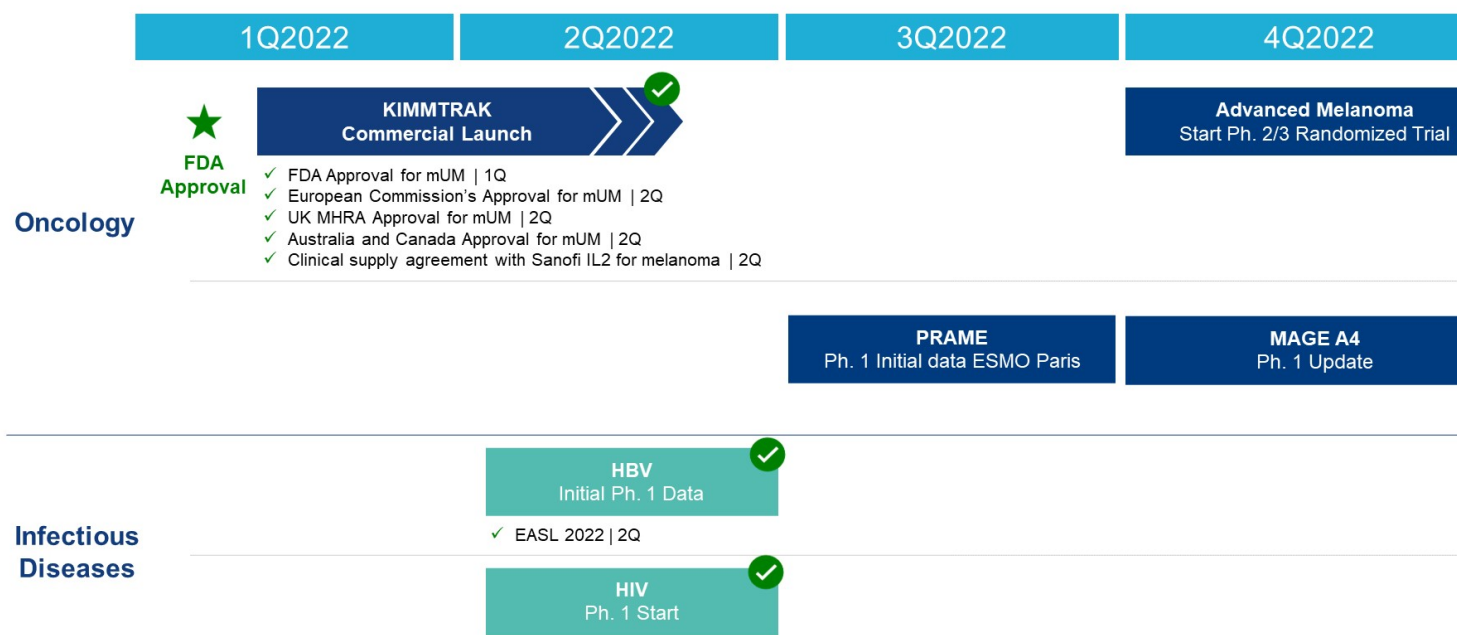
1Q2022 2Q2022 3Q2022 4Q2022

FDA Approval

KIMMTRAK
Commercial Launch

Advanced Melanoma
Start Ph. 2/3 Randomized Trial

Oncology

✓ FDA Approval for mUM | 1Q
✓ European Commission's Approval for mUM | 2Q
✓ UK MHRA Approval for mUM | 2Q
✓ Australia and Canada Approval for mUM | 2Q
✓ Clinical supply agreement with Sanofi IL2 for melanoma | 2Q

PRAME
Ph. 1 Initial data ESMO Paris

MAGE A4
Ph. 1 Update

Infectious Diseases

HBV
Initial Ph. 1 Data

✓ EASL 2022 | 2Q

HIV
Ph. 1 Start